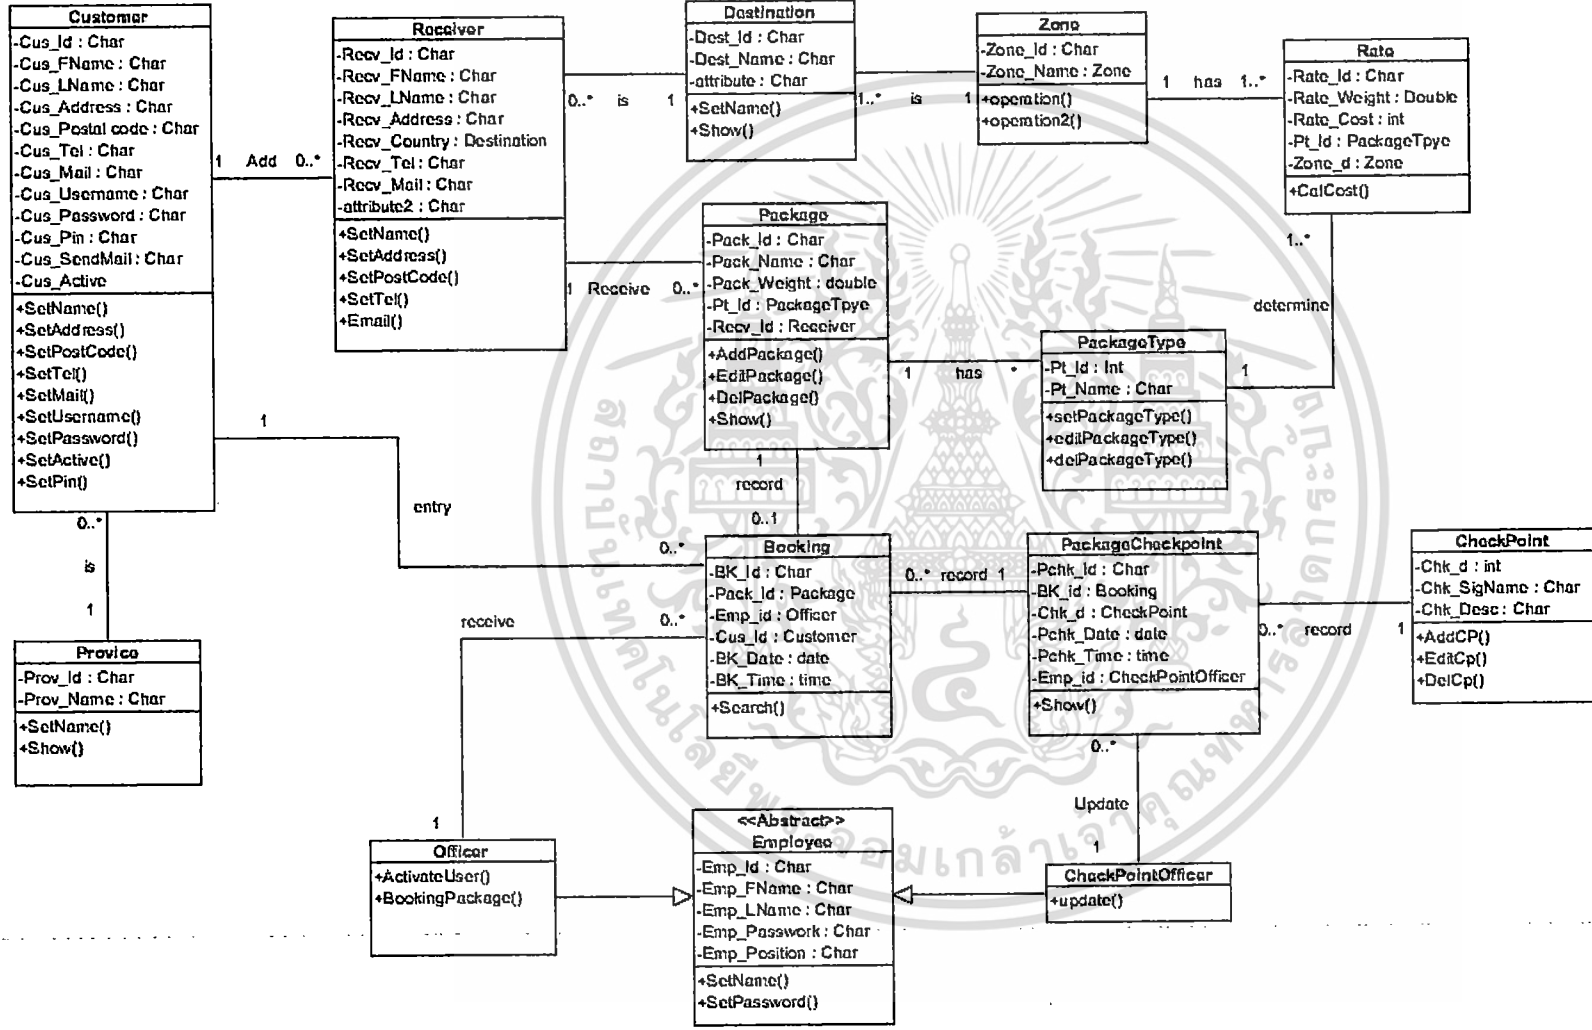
Customer
-Cus_Id : Char
-Cus_FName : Char
-Cus_LName : Char
-Cus_Address : Char
-Cus_Postal code : Char
-Cus_Tel : Char
-Cus_Mail : Char
-Cus_Username : Char
-Cus_Password : Char
-Cus_Pin : Char
-Cus_SendMail : Char
-Cus_Active
+SetName()
+SetAddress()
+SetPostCode()
+SetTel()
+SetMail()
+SetUsername()
+SetPassword()
+SetActive()
+SetPin()

1 Add 0..*

Receiver
-Recv_Id : Char
-Recv_FName : Char
-Recv_LName : Char
-Recv_Address : Char
-Recv_Country : Destination
-Recv_Tel : Char
-Recv_Mail : Char
-attribute2 : Char
+SetName()
+SetAddress()
+SetPostCode()
+SetTel()
+Email()

0..* is 1

Destination
-Dest_Id : Char
-Dest_Name : Char
-attribute : Char
+SetName()
+Show()

1..* is 1

Zone
-Zone_Id : Char
-Zone_Name : Zone
+operation()
+operation2()

1 has 1..*

Rate
-Rate_Id : Char
-Rate_Weight : Double
-Rate_Cost : int
-Pt_Id : PackageTpye
-Zone_d : Zone
+CalCost()

1..*
determine
1

Package
-Pack_Id : Char
-Pack_Name : Char
-Pack_Weight : double
-Pt_Id : PackageTpye
-Recv_Id : Receiver
+AddPackage()
+EditPackage()
+DelPackage()
+Show()

1 Receive 0..*

1 has *

PackageType
-Pt_Id : Int
-Pt_Name : Char
+setPackageType()
+editPackageType()
+delPackageType()

1
record
0..1

1
entry
0..*

0..*
is
1

Booking
-BK_Id : Char
-Pack_Id : Package
-Emp_id : Officer
-Cus_Id : Customer
-BK_Date : date
-BK_Time : time
+Search()

0..* record 1

PackageCheckpoint
-Pchk_Id : Char
-BK_Id : Booking
-Chk_d : CheckPoint
-Pchk_Date : date
-Pchk_Time : time
-Emp_id : CheckPointOfficer
+Show()

0..* record 1

CheckPoint
-Chk_d : int
-Chk_SigName : Char
-Chk_Desc : Char
+AddCP()
+EditCp()
+DelCp()

Provice
-Prov_Id : Char
-Prov_Name : Char
+SetName()
+Show()

receive 0..*
1

Officer
+ActivateUser()
+BookingPackage()

<<Abstract>>
Employee
-Emp_Id : Char
-Emp_FName : Char
-Emp_LName : Char
-Emp_Password : Char
-Emp_Position : Char
+SetName()
+SetPassword()

0..*
Update
1

CheckPointOfficer
+update()